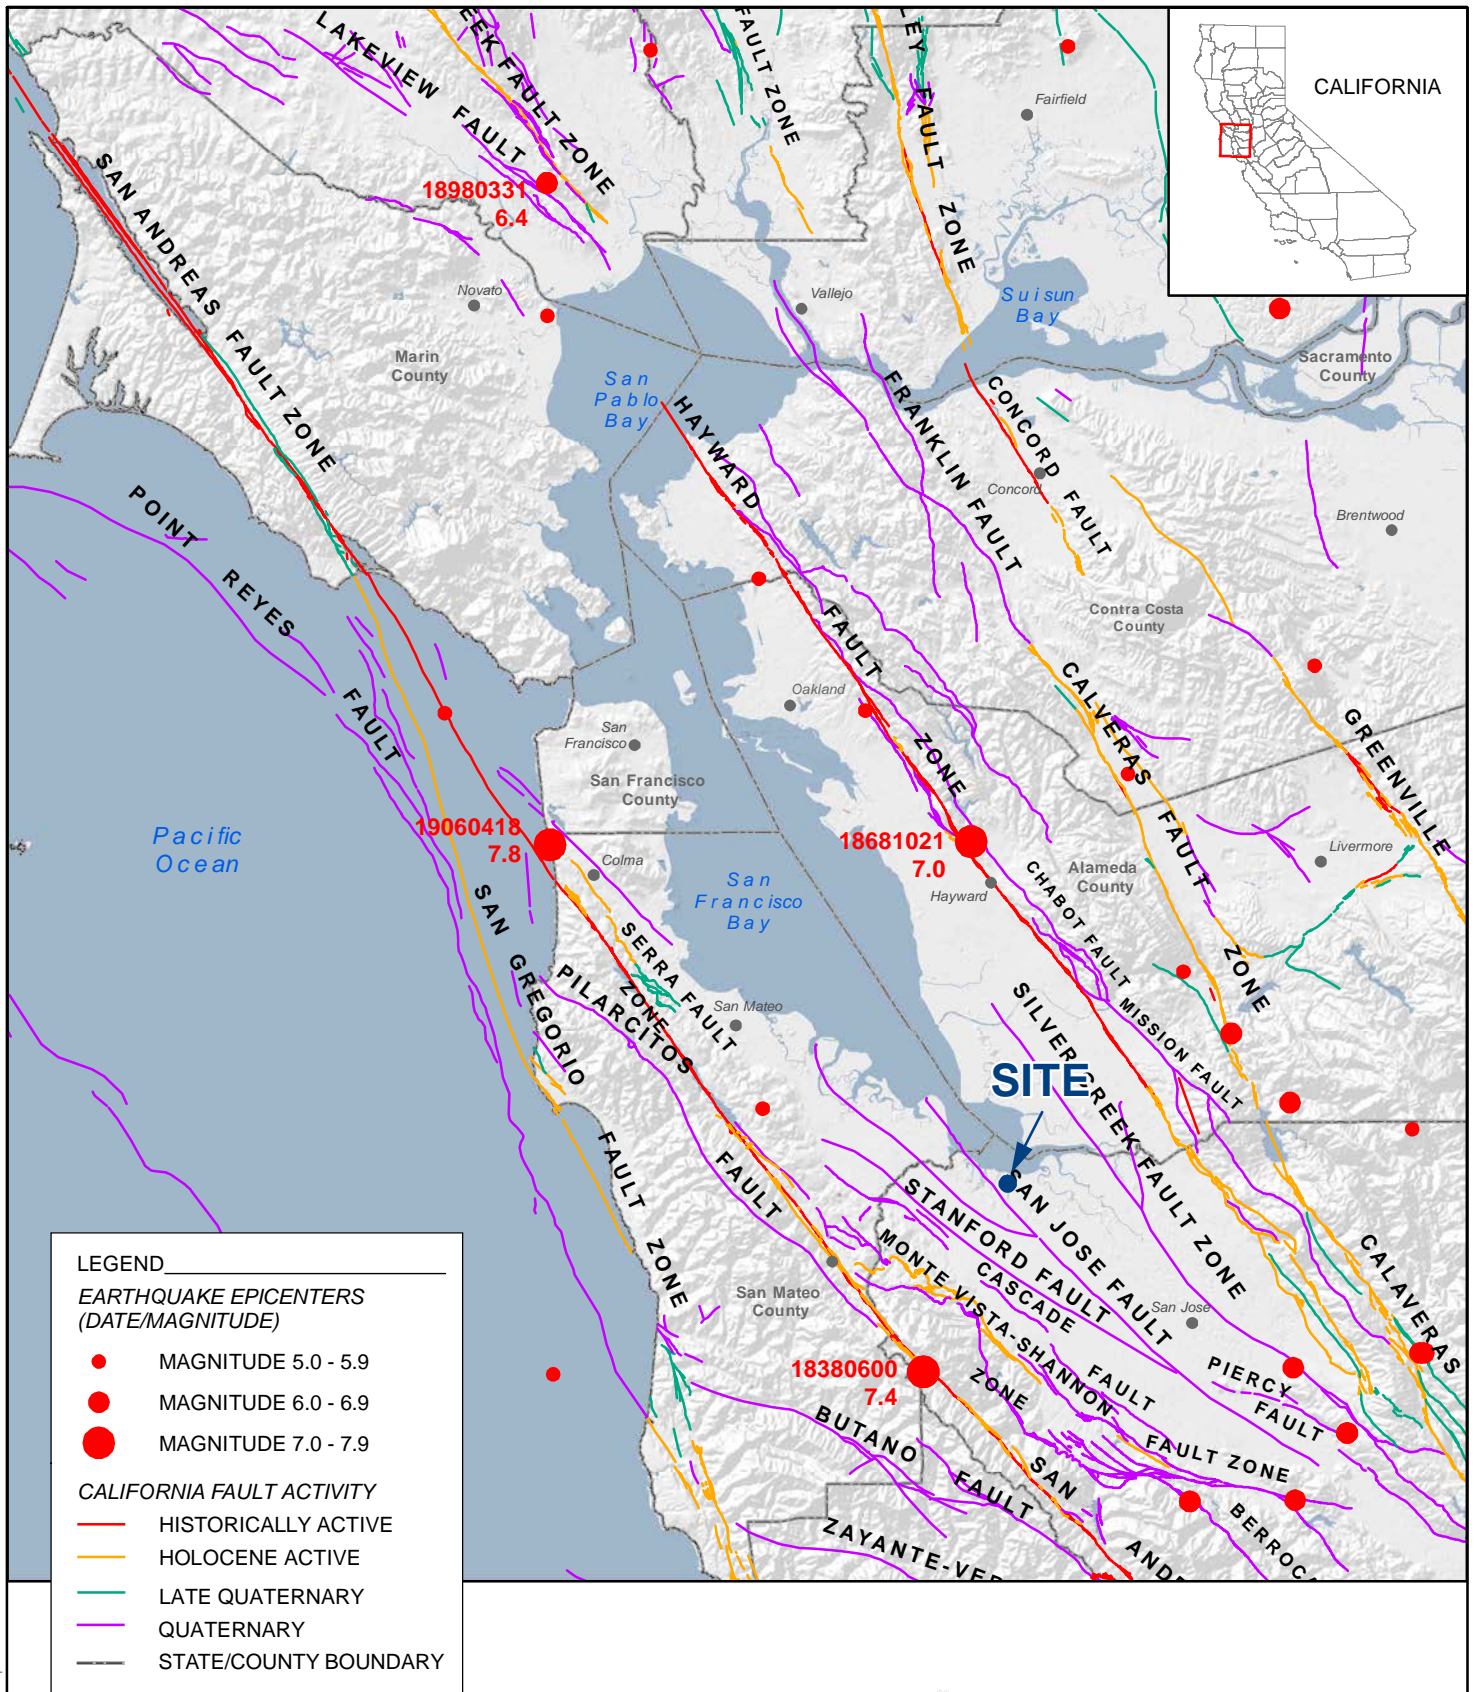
CALIFORNIA

LAKEVIEW FAULT

EEK FAULT ZONE

FAULT ZONE

EY FAULT ZONE

Fairfield

18980331
6.4

SAN ANDREAS FAULT ZONE

Novato

Vallejo

Suisun Bay

Marin County

San Pablo Bay

Sacramento County

HAYWARD FAULT ZONE

FRANKLIN FAULT

CONCORD FAULT

Concord

Brentwood

POINT REYES FAULT

Contra Costa County

Oakland

CALVERAS FAULT ZONE

GREENVILLE

San Francisco

San Francisco County

Pacific Ocean

19060418
7.8

18681021
7.0

Livermore

Colma

Hayward

Alameda County

San Francisco Bay

CHABOT FAULT

SAN GREGORIO FAULT ZONE

SERRA FAULT

ZONE

PILARCITOS

MISSION FAULT

San Mateo

SILVER CREEK FAULT ZONE

SITE

FAULT

STANFORD FAULT

SAN JOSE FAULT

MONTE VISTA-SHANNON FAULT

CASCADE

San Jose

CALAVERAS

San Mateo County

18380600
7.4

ZONE

PIERCY FAULT

FAULT ZONE

BUTANO FAULT

SAN ANDR

BERROC

ZAYANTE-VE

LEGEND

EARTHQUAKE EPICENTERS (DATE/MAGNITUDE)

MAGNITUDE 5.0 - 5.9

MAGNITUDE 6.0 - 6.9

MAGNITUDE 7.0 - 7.9

CALIFORNIA FAULT ACTIVITY

HISTORICALLY ACTIVE

HOLOCENE ACTIVE

LATE QUATERNARY

QUATERNARY

STATE/COUNTY BOUNDARY